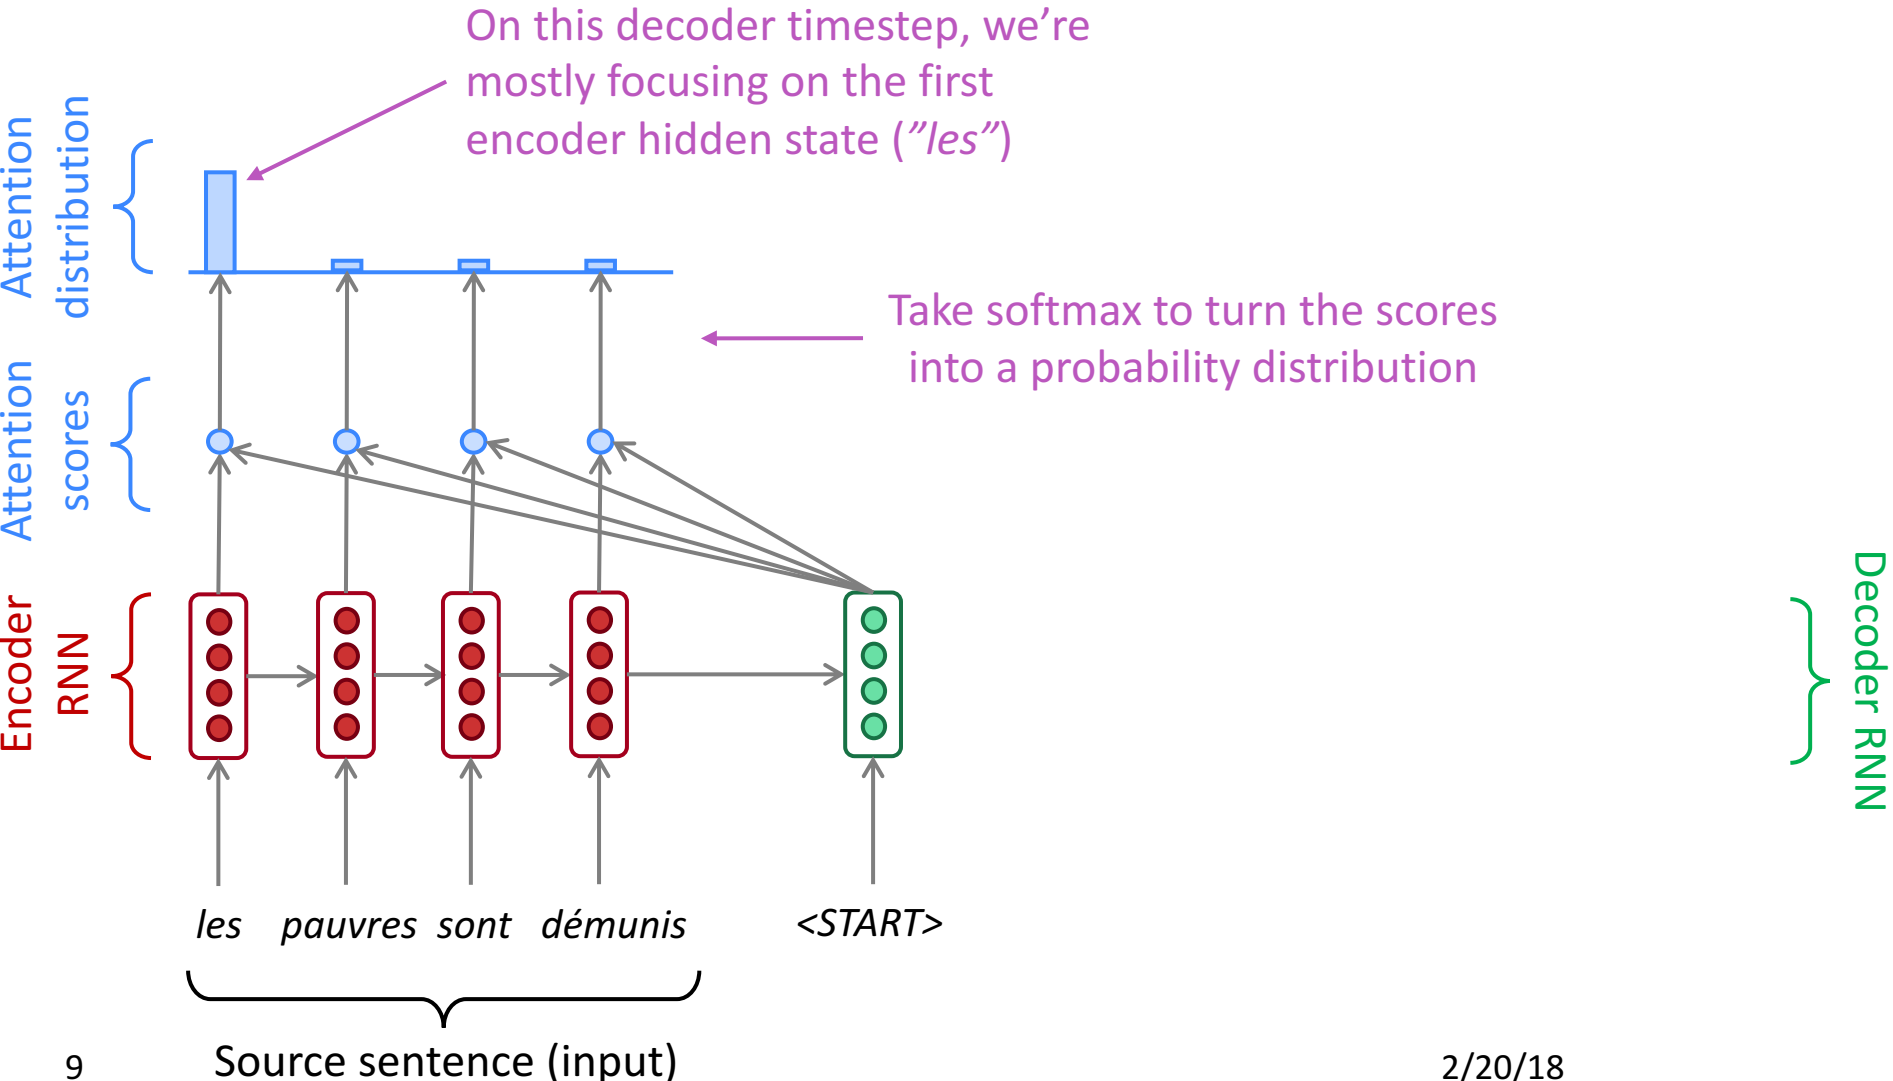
On this decoder timestep, we're mostly focusing on the first encoder hidden state ("les")

Attention distribution

Take softmax to turn the scores into a probability distribution

Attention scores

Encoder RNN

Decoder RNN

les pauvres sont démunis

<START>

Source sentence (input)

9

2/20/18